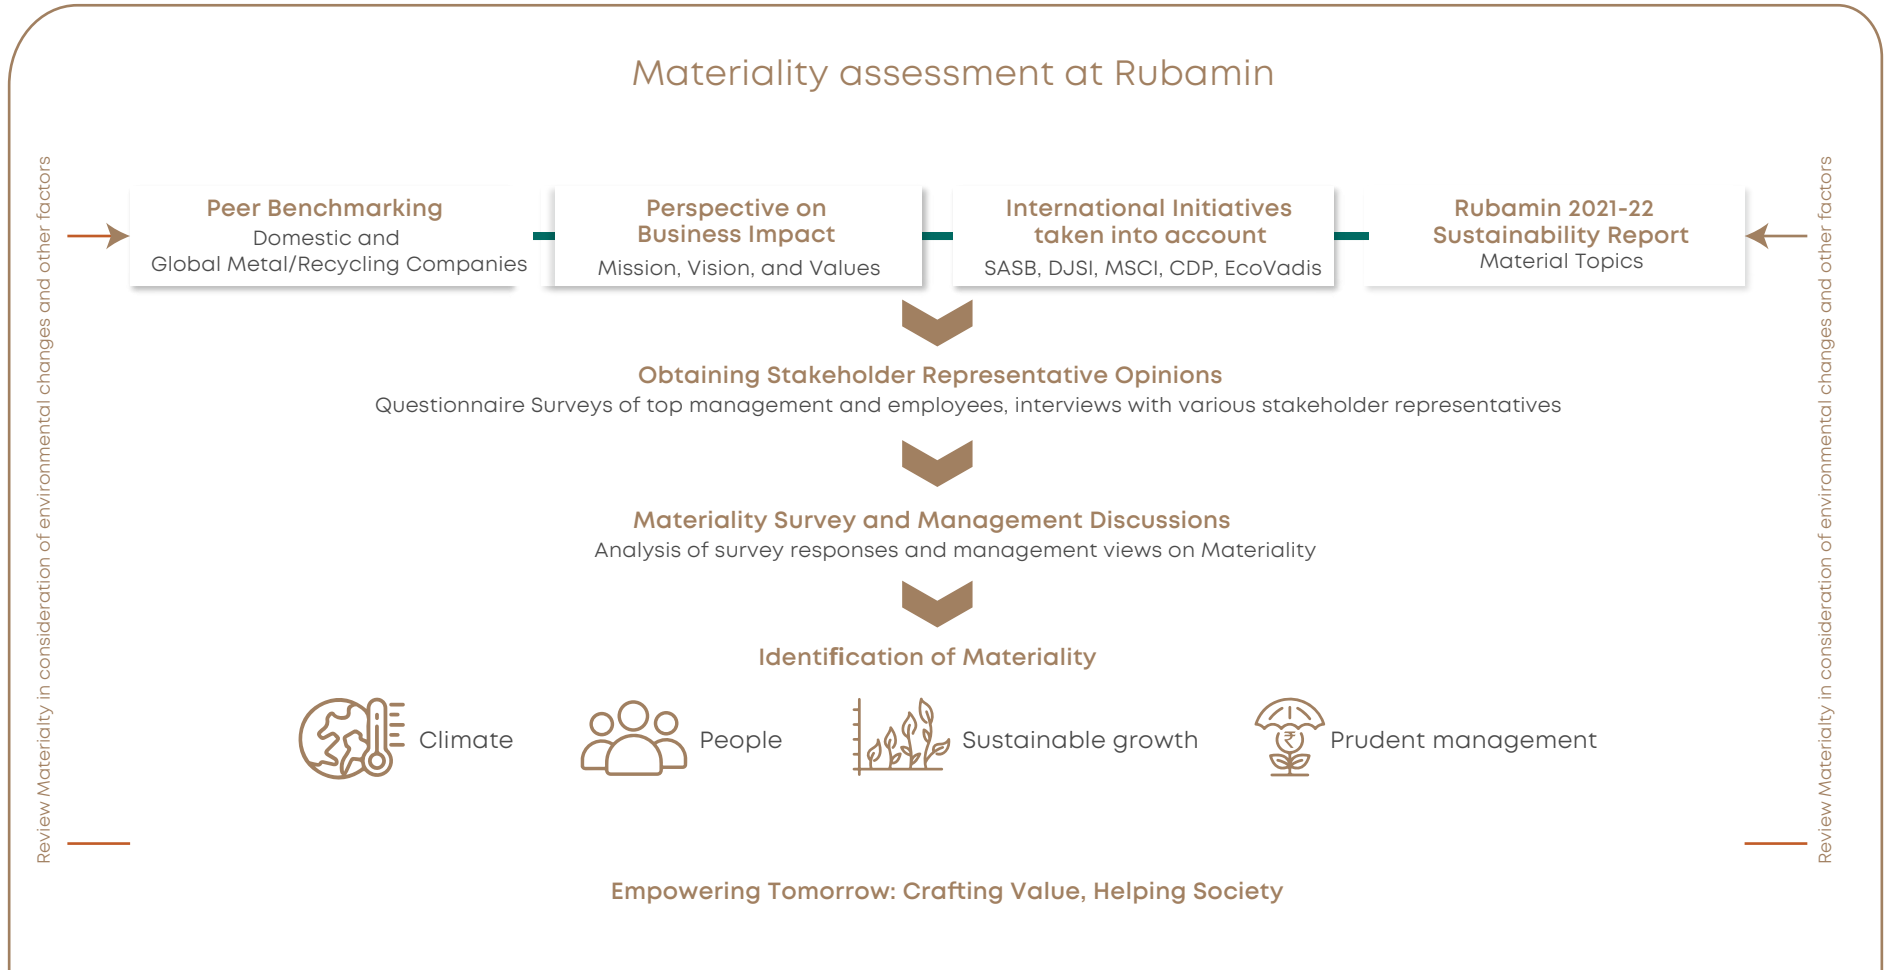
Materiality assessment at Rubamin

Review Materialty in consideration of environmental changes and other factors

Peer Benchmarking
Domestic and
Global Metal/Recycling Companies

Perspective on
Business Impact
Mission, Vision, and Values

International Initiatives
taken into account
SASB, DJSI, MSCI, CDP, EcoVadis

Rubamin 2021-22
Sustainability Report
Material Topics

Review Materialty in consideration of environmental changes and other factors

Obtaining Stakeholder Representative Opinions
Questionnaire Surveys of top management and employees, interviews with various stakeholder representatives

Materiality Survey and Management Discussions
Analysis of survey responses and management views on Materiality

Identification of Materiality

Climate

People

Sustainable growth

Prudent management

Empowering Tomorrow: Crafting Value, Helping Society